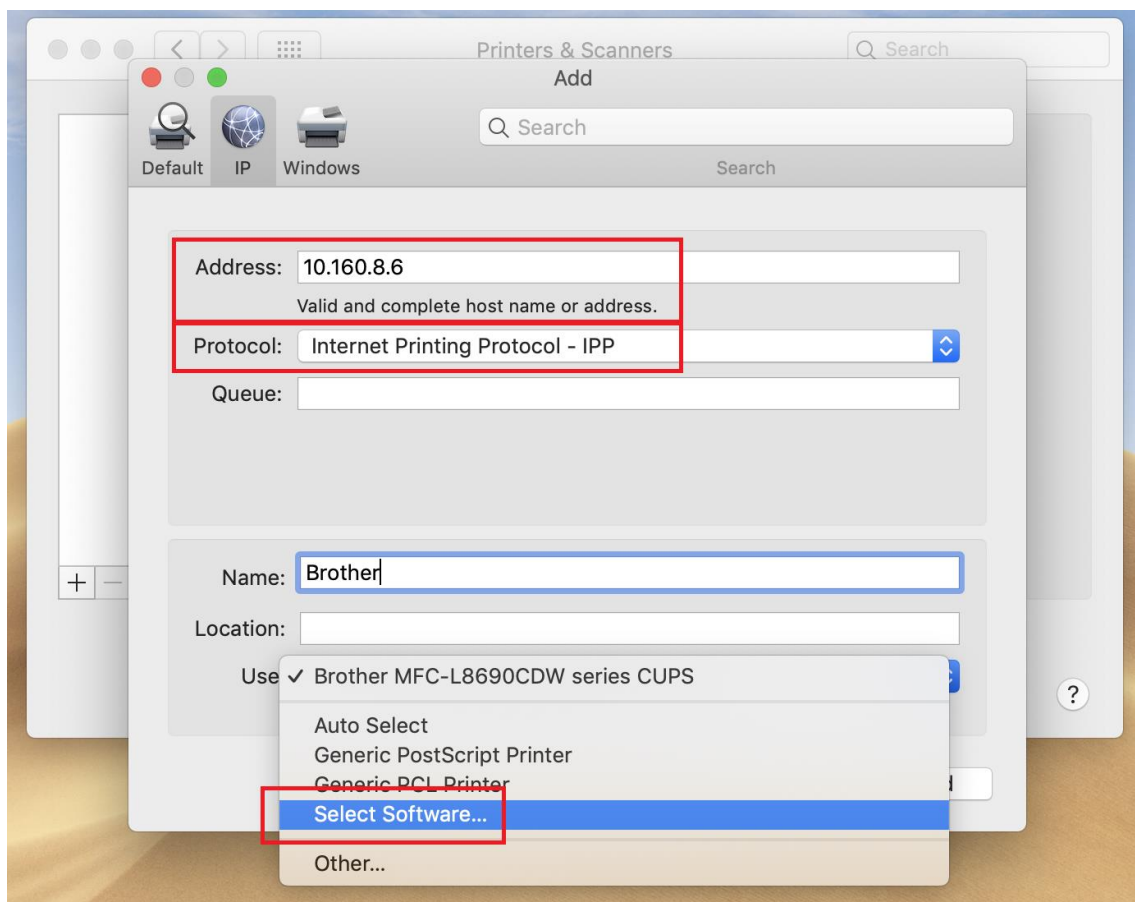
Printers & Scanners
Search
Add
Default IP Windows
Search
Search
Address: 10.160.8.6
Valid and complete host name or address.
Protocol: Internet Printing Protocol - IPP
Queue:
Name: Brother
Location:
Use ✓ Brother MFC-L8690CDW series CUPS
Auto Select
Generic PostScript Printer
Generic PCL Printer
Select Software...
Other...
+ —
?